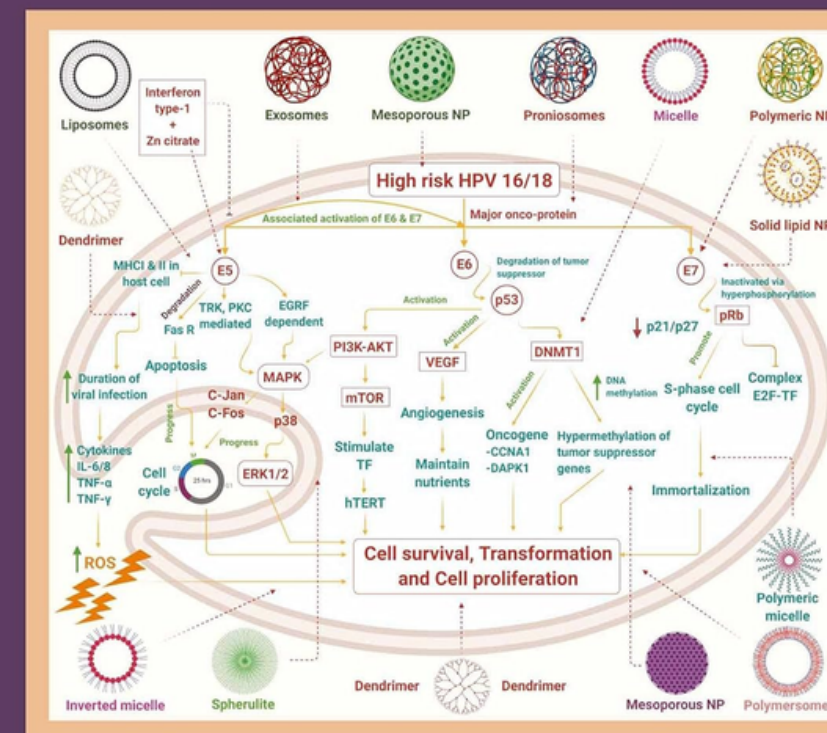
Liposomes

Interferon type-1 + Zn citrate

Exosomes

Mesoporous NP

Proniosomes

Micelle

Polymeric N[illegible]

High risk HPV 16/18

Associated activation of E6 & E7

Major onco-protein

Solid lipid N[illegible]

Dendrimer

MHCI & II in host cell

E5

Degradation

Fas R

TRK, PKC mediated

EGRF dependent

E6

Degradation of tumor suppressor

p53

Activation

E7

Inactivated via hyperphosphorylation

pRb

Activation

PI3K-AKT

VEGF

DNMT1

p21/p27

Promote

Apoptosis

MAPK

Duration of viral infection

C-Jan

C-Fos

p38

mTOR

Angiogenesis

Activation

DNA methylation

S-phase cell cycle

Complex E2F-TF

Progress

Progress

Cytokines IL-6/8 TNF-α TNF-γ

Cell cycle

G1

G2

M

S

25 hrs

ERK1/2

Stimulate TF

hTERT

Maintain nutrients

Oncogene -CCNA1 -DAPK1

Hypermethylation of tumor suppressor genes

Immortalization

ROS

Cell survival, Transformation and Cell proliferation

Polymeric micelle

Inverted micelle

Spherulite

Dendrimer

Dendrimer

Mesoporous NP

Polymersome